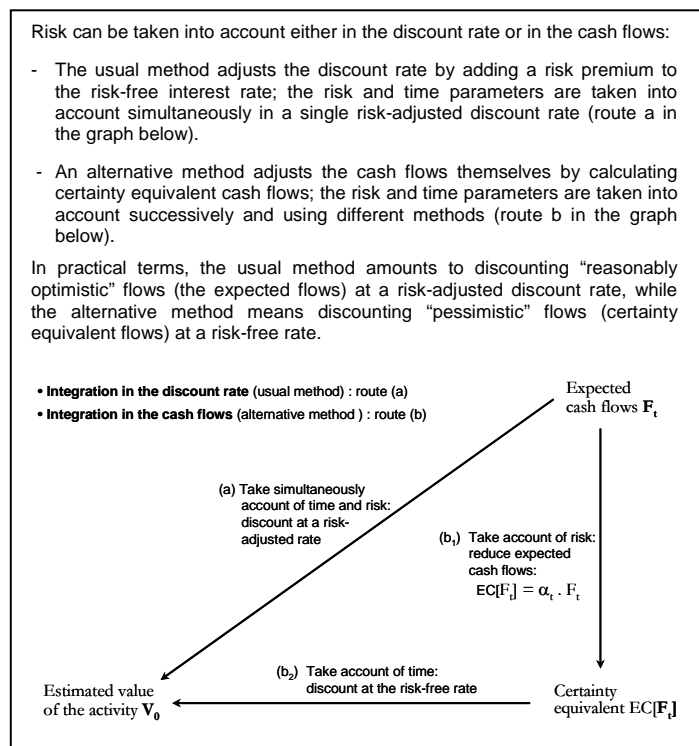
Risk can be taken into account either in the discount rate or in the cash flows:

- The usual method adjusts the discount rate by adding a risk premium to the risk-free interest rate; the risk and time parameters are taken into account simultaneously in a single risk-adjusted discount rate (route a in the graph below).

- An alternative method adjusts the cash flows themselves by calculating certainty equivalent cash flows; the risk and time parameters are taken into account successively and using different methods (route b in the graph below).

In practical terms, the usual method amounts to discounting "reasonably optimistic" flows (the expected flows) at a risk-adjusted discount rate, while the alternative method means discounting "pessimistic" flows (certainty equivalent flows) at a risk-free rate.

• **Integration in the discount rate** (usual method) : route (a)
• **Integration in the cash flows** (alternative method ) : route (b)

Expected cash flows $\mathbf{F_t}$

(a) Take simultaneously account of time and risk: discount at a risk-adjusted rate

($b_1$) Take account of risk: reduce expected cash flows: $EC[F_t] = \alpha_t . F_t$

($b_2$) Take account of time: discount at the risk-free rate

Estimated value of the activity $\mathbf{V_0}$

Certainty equivalent $EC[\mathbf{F_t}]$